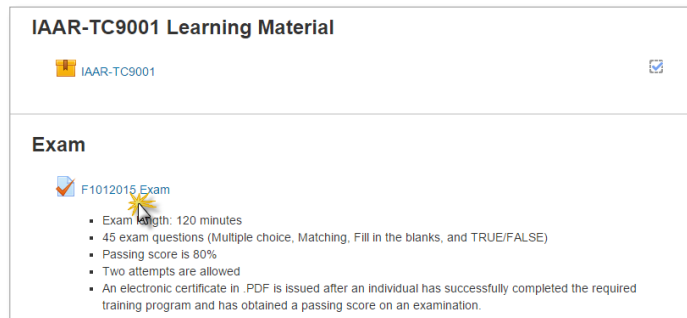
IAAR-TC9001 Learning Material

IAAR-TC9001

Exam

F1012015 Exam

- Exam length: 120 minutes
- 45 exam questions (Multiple choice, Matching, Fill in the blanks, and TRUE/FALSE)
- Passing score is 80%
- Two attempts are allowed
- An electronic certificate in .PDF is issued after an individual has successfully completed the required training program and has obtained a passing score on an examination.